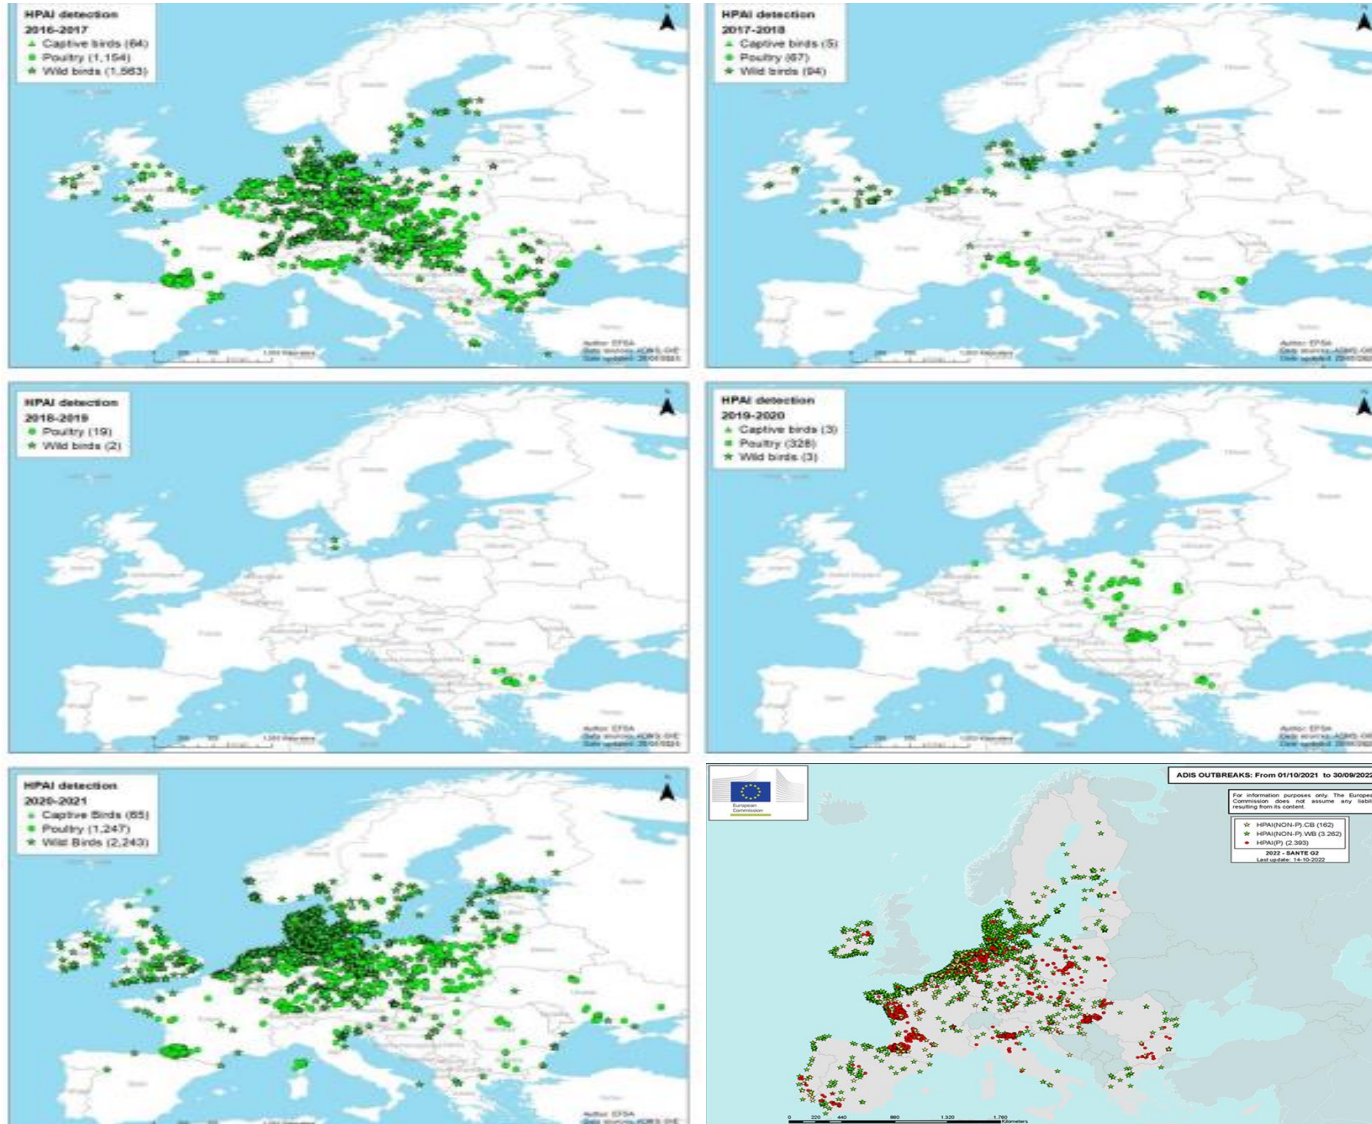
HPAI detection
2016-2017
Captive birds (64)
Poultry (1,154)
Wild birds (1,563)

Author: EFSA
Data sources: ADNS, OIE
Date updated: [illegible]

HPAI detection
2017-2018
Captive birds (5)
Poultry (67)
Wild birds (94)

Author: EFSA
Data sources: ADNS, OIE
Date updated: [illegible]

HPAI detection
2018-2019
Poultry (19)
Wild birds (2)

Author: EFSA
Data sources: ADNS, OIE
Date updated: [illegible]

HPAI detection
2019-2020
Captive birds (3)
Poultry (328)
Wild birds (3)

Author: EFSA
Data sources: ADNS, OIE
Date updated: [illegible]

HPAI detection
2020-2021
Captive Birds (65)
Poultry (1,247)
Wild Birds (2,243)

Author: EFSA
Data sources: ADNS, OIE

European Commission

ADIS OUTBREAKS: From 01/10/2021 to 30/09/2022

For information purposes only. The European Commission does not assume any liability resulting from its content.

HPAI(NON-P).CB (162)
HPAI(NON-P).WB (3,262)
HPAI(P) (2,393)
2022 - SANTE G2
Last update: 14-10-2022

0 220 440 880 1,320 1,760 Kilometers